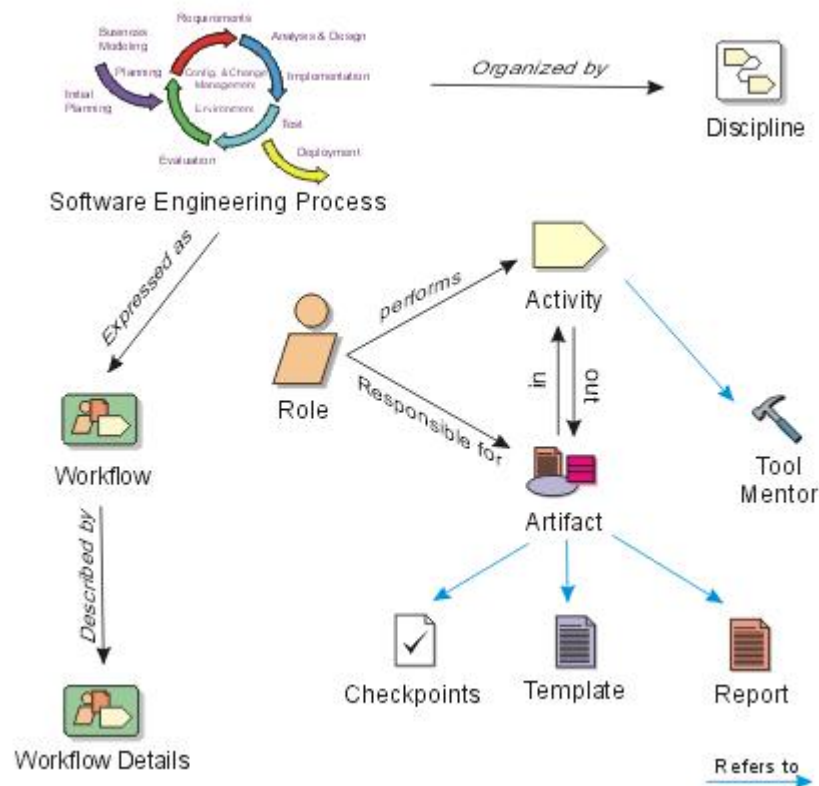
Business Modeling

Requirements

Analysis & Design

Planning

Config. & Change Management

Implementation

Initial Planning

Environment

Test

Evaluation

Deployment

Software Engineering Process

Organized by

Discipline

Expressed as

performs

Activity

Role

in

out

Responsible for

Workflow

Tool Mentor

Artifact

Described by

Checkpoints

Template

Report

Workflow Details

Refers to